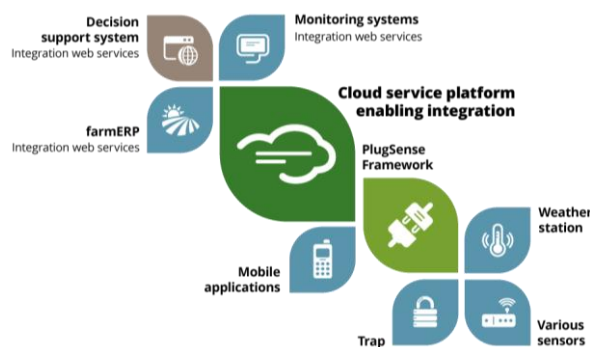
Decision support system
Integration web services

Monitoring systems
Integration web services

Cloud service platform enabling integration

farmERP
Integration web services

PlugSense Framework

Weather station

Mobile applications

Various sensors

Trap